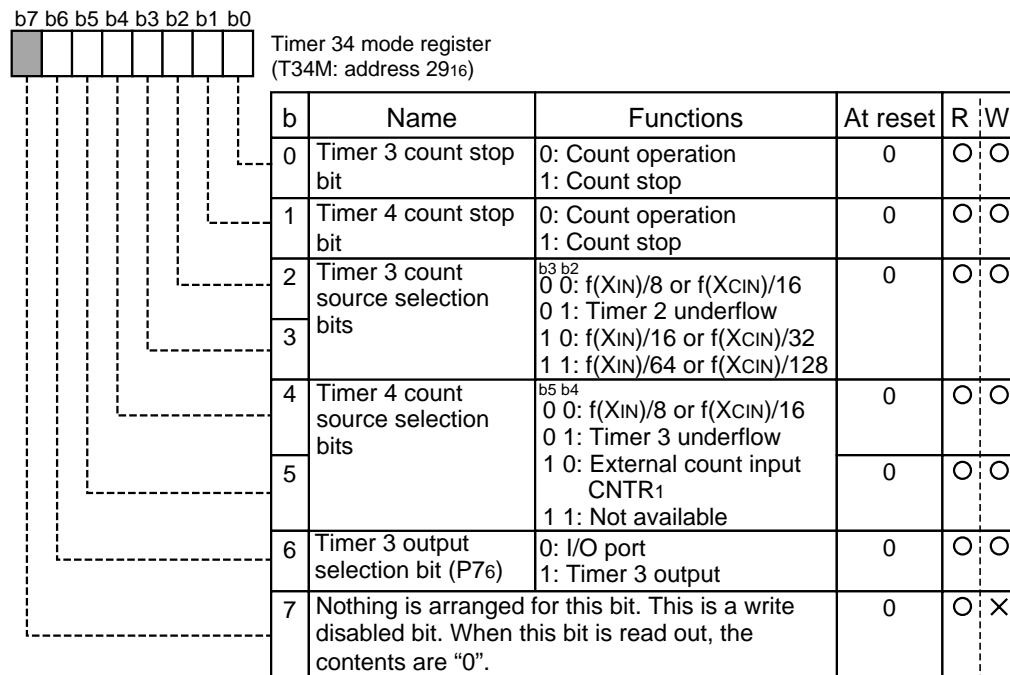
b7 b6 b5 b4 b3 b2 b1 b0

Timer 34 mode register
(T34M: address $29_{16}$)

| b | Name | Functions | At reset | R | W |
|---|---|---|---|---|---|
| 0 | Timer 3 count stop bit | 0: Count operation<br>1: Count stop | 0 | ○ | ○ |
| 1 | Timer 4 count stop bit | 0: Count operation<br>1: Count stop | 0 | ○ | ○ |
| 2 | Timer 3 count source selection bits | b3 b2<br>0 0: f(XIN)/8 or f(XCIN)/16<br>0 1: Timer 2 underflow<br>1 0: f(XIN)/16 or f(XCIN)/32<br>1 1: f(XIN)/64 or f(XCIN)/128 | 0 | ○ | ○ |
| 3 | | | | | |
| 4 | Timer 4 count source selection bits | b5 b4<br>0 0: f(XIN)/8 or f(XCIN)/16<br>0 1: Timer 3 underflow<br>1 0: External count input CNTR1<br>1 1: Not available | 0 | ○ | ○ |
| 5 | | | 0 | ○ | ○ |
| 6 | Timer 3 output selection bit (P76) | 0: I/O port<br>1: Timer 3 output | 0 | ○ | ○ |
| 7 | Nothing is arranged for this bit. This is a write disabled bit. When this bit is read out, the contents are "0". | | 0 | ○ | × |